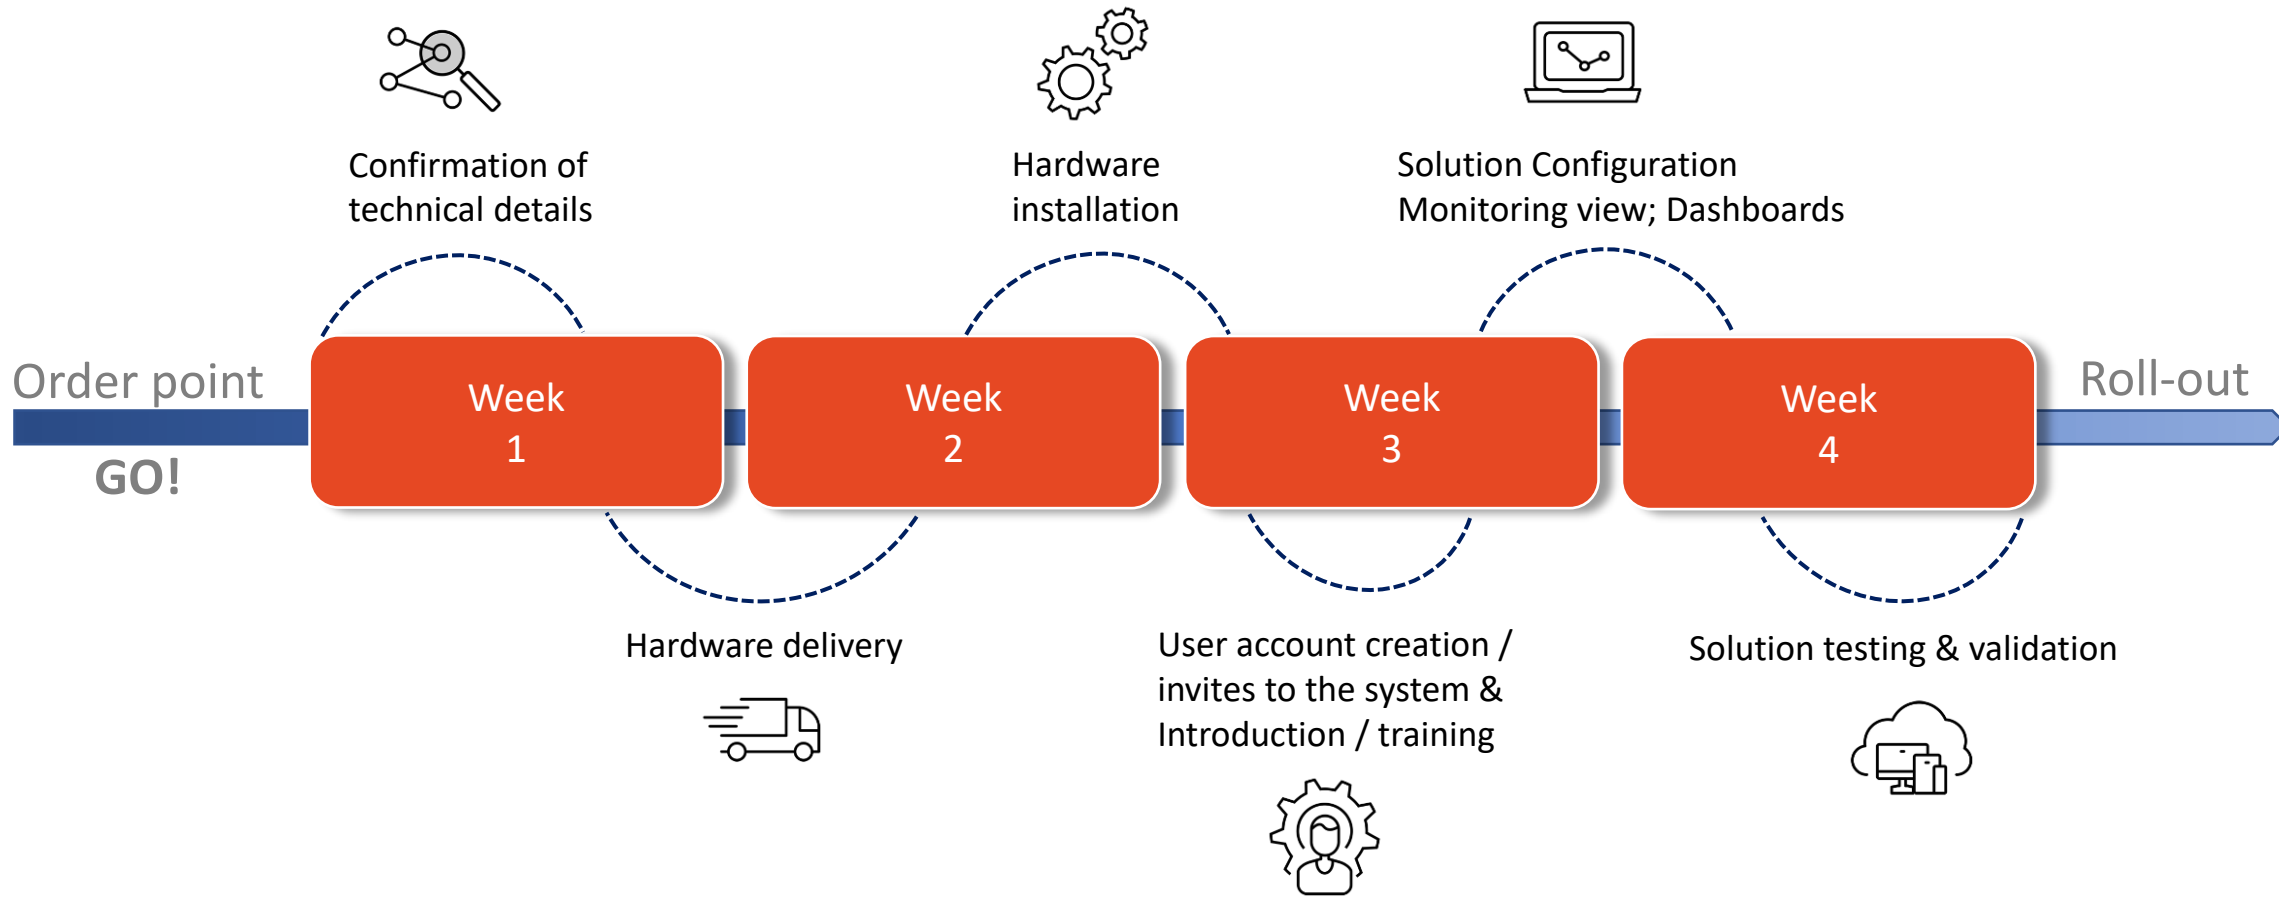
Confirmation of technical details

Hardware installation

Solution Configuration
Monitoring view; Dashboards

Order point

GO!

Week
1

Week
2

Week
3

Week
4

Roll-out

Hardware delivery

User account creation / invites to the system & Introduction / training

Solution testing & validation